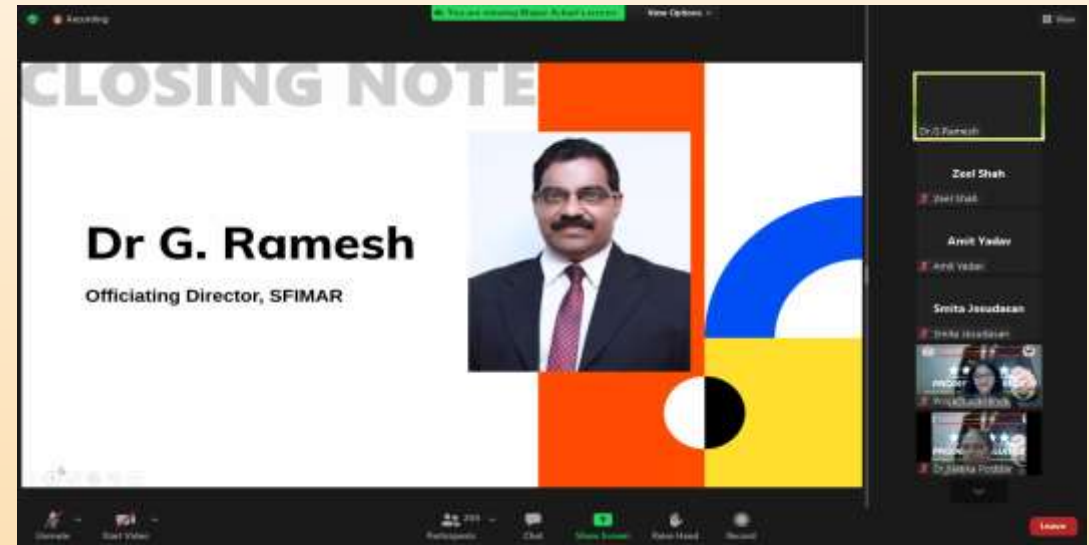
Recording

You are viewing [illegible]'s screen

View Options

View

CLOSING NOTE

Dr G. Ramesh

Officiating Director, SFIMAR

Dr G Ramesh

Zeel Shah

Zeel Shah

Amit Yadav

Amit Yadav

Smita Jesudasan

Smita Jesudasan

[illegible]

Dr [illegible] Poddar

Unmute

Start Video

Participants

Chat

Share Screen

Raise Hand

Record

Leave